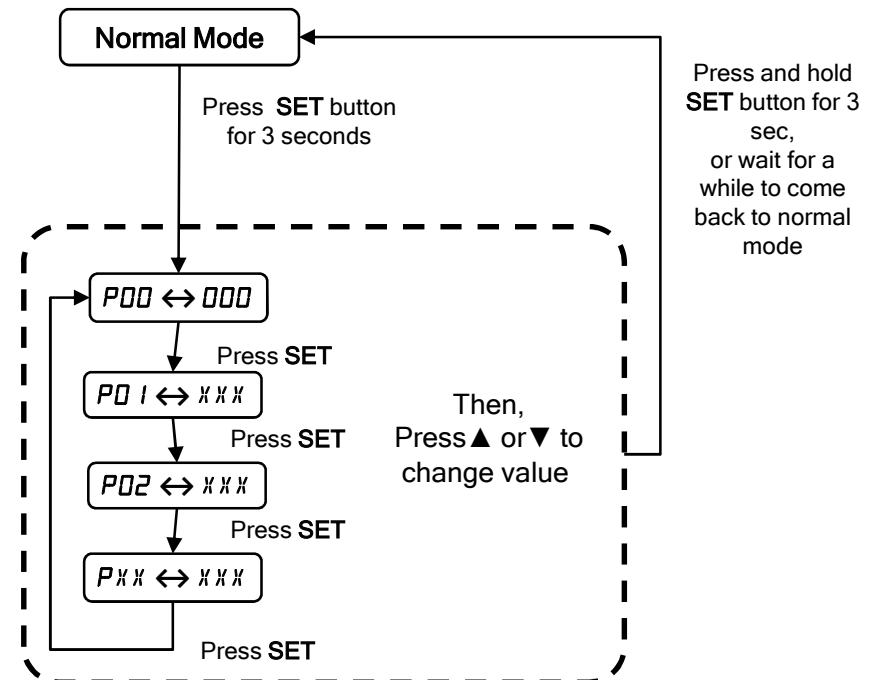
Normal Mode

Press SET button for 3 seconds

Press and hold SET button for 3 sec, or wait for a while to come back to normal mode

P00 ↔ 000

Press SET

P01 ↔ XXX

Press SET

P02 ↔ XXX

Press SET

PXX ↔ XXX

Press SET

Then, Press ▲ or ▼ to change value